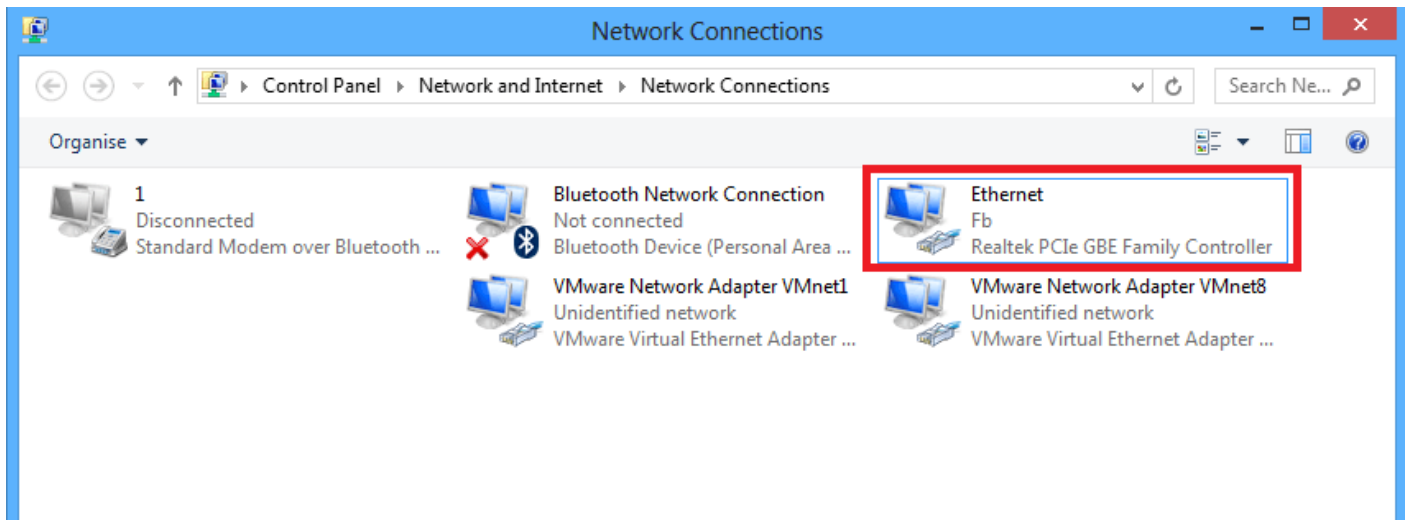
Network Connections

Control Panel ▸ Network and Internet ▸ Network Connections

Search Ne...

Organise ▾

1
Disconnected
Standard Modem over Bluetooth ...

Bluetooth Network Connection
Not connected
Bluetooth Device (Personal Area ...

Ethernet
Fb
Realtek PCIe GBE Family Controller

VMware Network Adapter VMnet1
Unidentified network
VMware Virtual Ethernet Adapter ...

VMware Network Adapter VMnet8
Unidentified network
VMware Virtual Ethernet Adapter ...